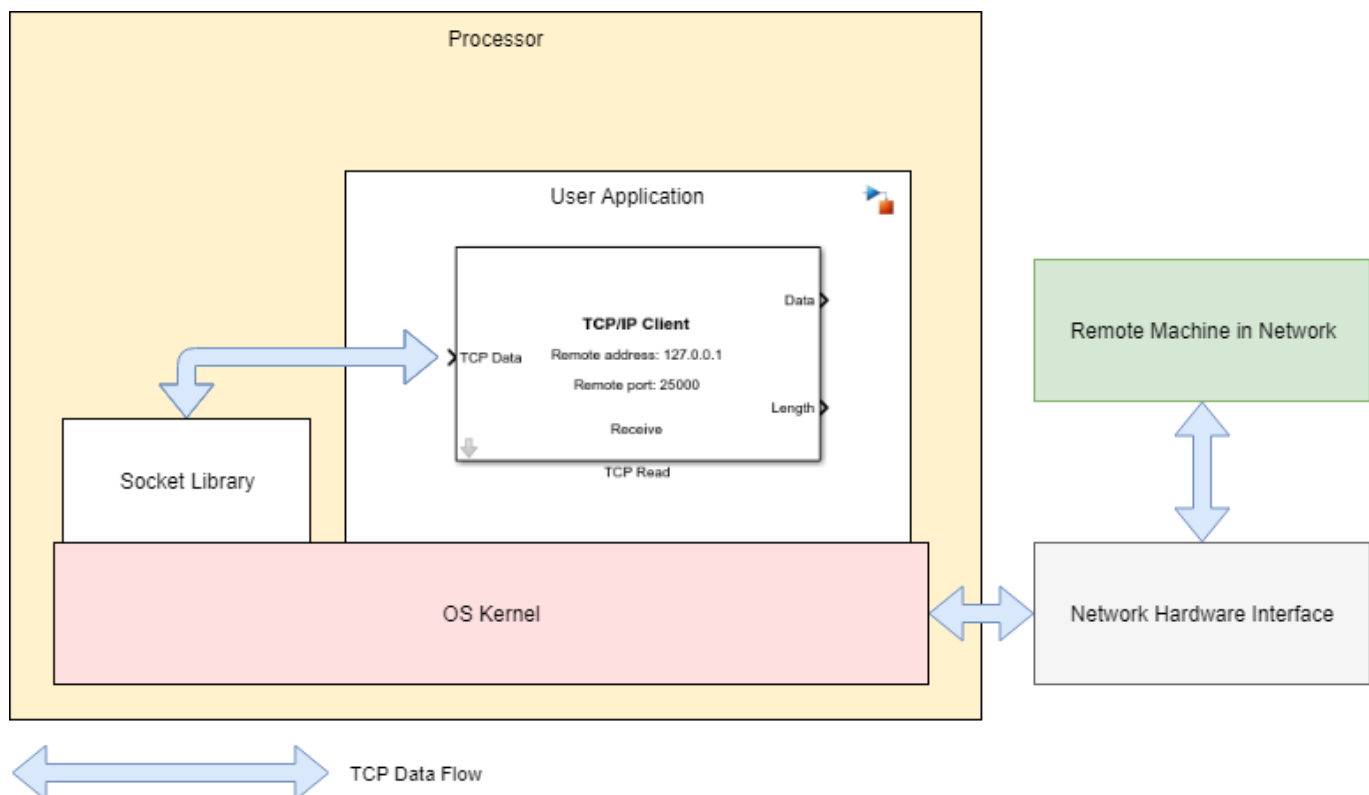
Processor

User Application

TCP/IP Client

Remote address: 127.0.0.1

Remote port: 25000

Receive

TCP Data

Data

Length

TCP Read

Socket Library

OS Kernel

Remote Machine in Network

Network Hardware Interface

TCP Data Flow